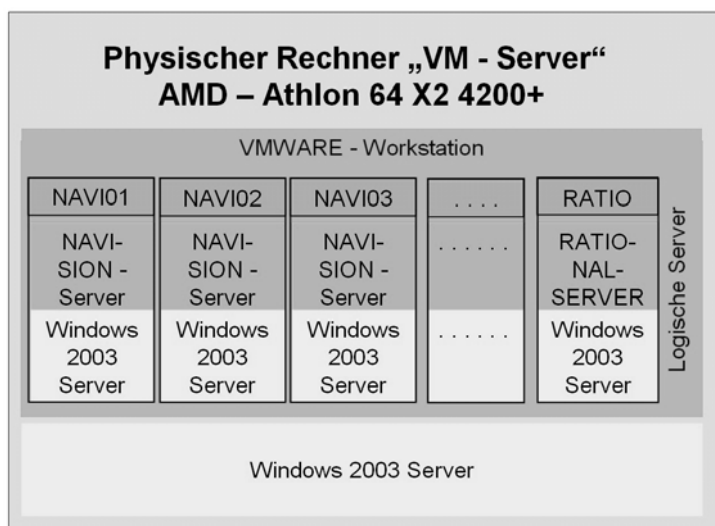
Physischer Rechner „VM - Server“
AMD – Athlon 64 X2 4200+

VMWARE - Workstation

| NAVI01 | NAVI02 | NAVI03 | .... | RATIO |
|---|---|---|---|---|
| NAVI-SION - Server | NAVI-SION - Server | NAVI-SION - Server | ....... | RATIO-NAL-SERVER |
| Windows 2003 Server | Windows 2003 Server | Windows 2003 Server | ....... | Windows 2003 Server |

Logische Server

Windows 2003 Server